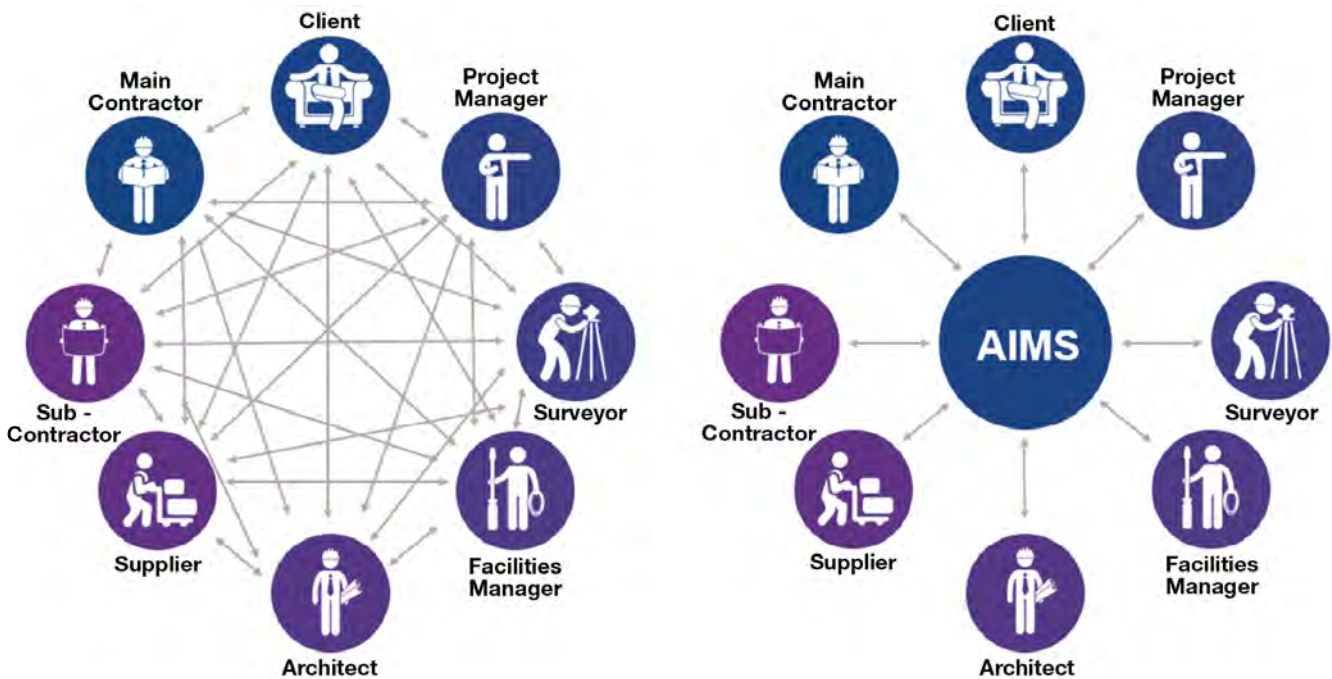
Client

Main Contractor

Project Manager

Sub - Contractor

Surveyor

Supplier

Facilities Manager

Architect

Client

Main Contractor

Project Manager

AIMS

Sub - Contractor

Surveyor

Supplier

Facilities Manager

Architect